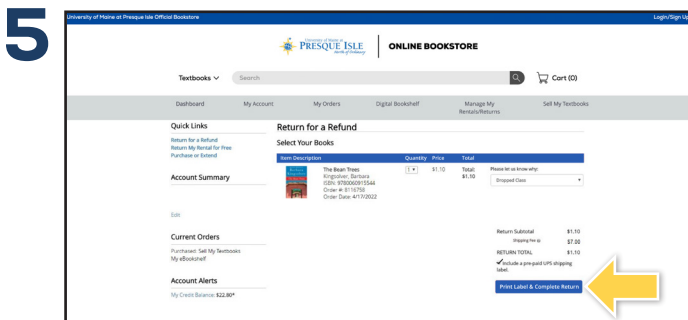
5

University of Maine at Presque Isle Official Bookstore

Login/Sign Up

University of Maine at PRESQUE ISLE north of ordinary

ONLINE BOOKSTORE

Textbooks

Search

Cart (0)

Dashboard

My Account

My Orders

Digital Bookshelf

Manage My Rentals/Returns

Sell My Textbooks

Quick Links

Return for a Refund
Return My Rental for Free
Purchase or Extend

Account Summary

Edit

Current Orders

Purchased: Sell My Textbooks
My eBookshelf

Account Alerts

My Credit Balance: $22.80*

Return for a Refund

Select Your Books

| Item Description | Quantity | Price | Total | |
|---|---|---|---|---|
| The Bean Trees Kingsolver, Barbara ISBN: 9780060915544 Order #: 8116758 Order Date: 4/17/2022 | 1 | $1.10 | Total: $1.10 | Please let us know why: Dropped Class |

Return Subtotal $1.10
Shipping Fee $7.00
RETURN TOTAL $1.10

Include a pre-paid UPS shipping label.

Print Label & Complete Return